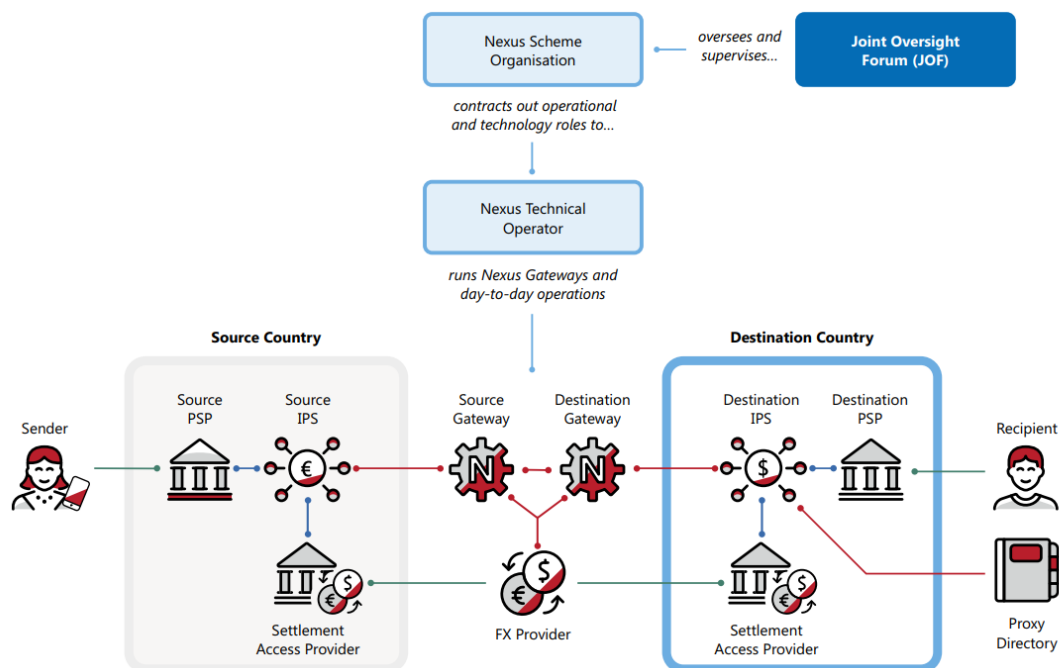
Nexus Scheme Organisation

oversees and supervises...

Joint Oversight Forum (JOF)

contracts out operational and technology roles to...

Nexus Technical Operator

runs Nexus Gateways and day-to-day operations

Source Country

Destination Country

Sender

Source PSP

Source IPS

Source Gateway

Destination Gateway

Destination IPS

Destination PSP

Recipient

Settlement Access Provider

FX Provider

Settlement Access Provider

Proxy Directory